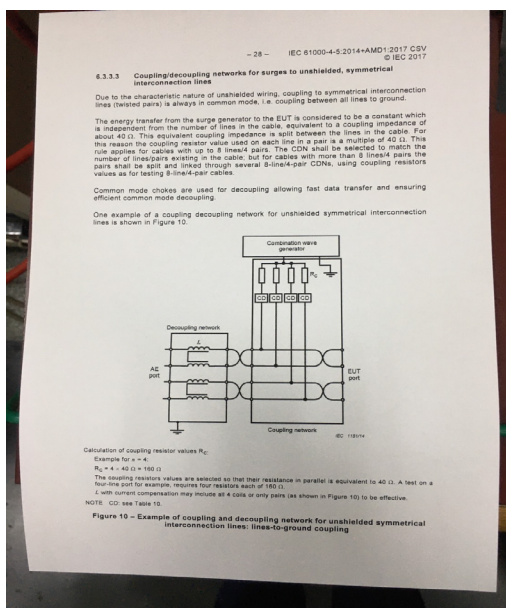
– 28 – IEC 61000-4-5:2014+AMD1:2017 CSV
© IEC 2017

6.3.3.3 Coupling/decoupling networks for surges to unshielded, symmetrical interconnection lines

Due to the characteristic nature of unshielded wiring, coupling to symmetrical interconnection lines (twisted pairs) is always in common mode, i.e. coupling between all lines to ground.

The energy transfer from the surge generator to the EUT is considered to be a constant which is independent from the number of lines in the cable, equivalent to a coupling impedance of about 40 Ω. This equivalent coupling impedance is split between the lines in the cable. For this reason the coupling resistor value used on each line in a pair is a multiple of 40 Ω. This rule applies for cables with up to 8 lines/4 pairs. The CDN shall be selected to match the number of lines/pairs existing in the cable; but for cables with more than 8 lines/4 pairs the pairs shall be split and linked through several 8-line/4-pair CDNs, using coupling resistors values as for testing 8-line/4-pair cables.

Common mode chokes are used for decoupling allowing fast data transfer and ensuring efficient common mode decoupling.

One example of a coupling decoupling network for unshielded symmetrical interconnection lines is shown in Figure 10.

Combination wave generator
$R_C$
CD CD CD CD
Decoupling network
L
AE port
EUT port
Coupling network
IEC 1125/14

Calculation of coupling resistor values $R_C$:
Example for $n = 4$:
$R_C = 4 \times 40\ \Omega = 160\ \Omega$
The coupling resistors values are selected so that their resistance in parallel is equivalent to 40 Ω. A test on a four-line port for example, requires four resistors each of 160 Ω.
L with current compensation may include all 4 coils or only pairs (as shown in Figure 10) to be effective.
NOTE CD: see Table 10.

Figure 10 – Example of coupling and decoupling network for unshielded symmetrical interconnection lines: lines-to-ground coupling